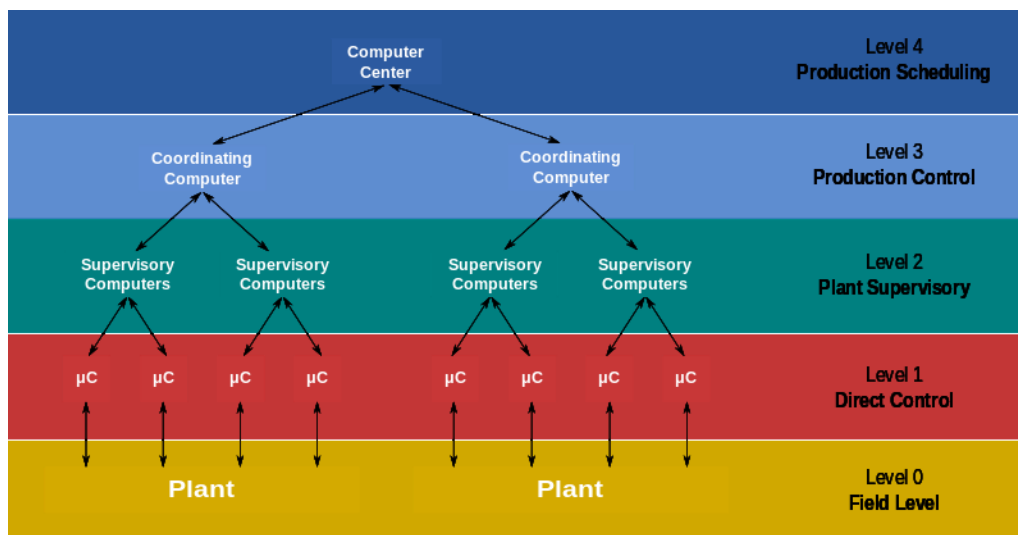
Computer Center

Level 4
Production Scheduling

Coordinating Computer

Coordinating Computer

Level 3
Production Control

Supervisory Computers

Supervisory Computers

Supervisory Computers

Supervisory Computers

Level 2
Plant Supervisory

μC μC μC μC μC μC μC μC

Level 1
Direct Control

Plant

Plant

Level 0
Field Level